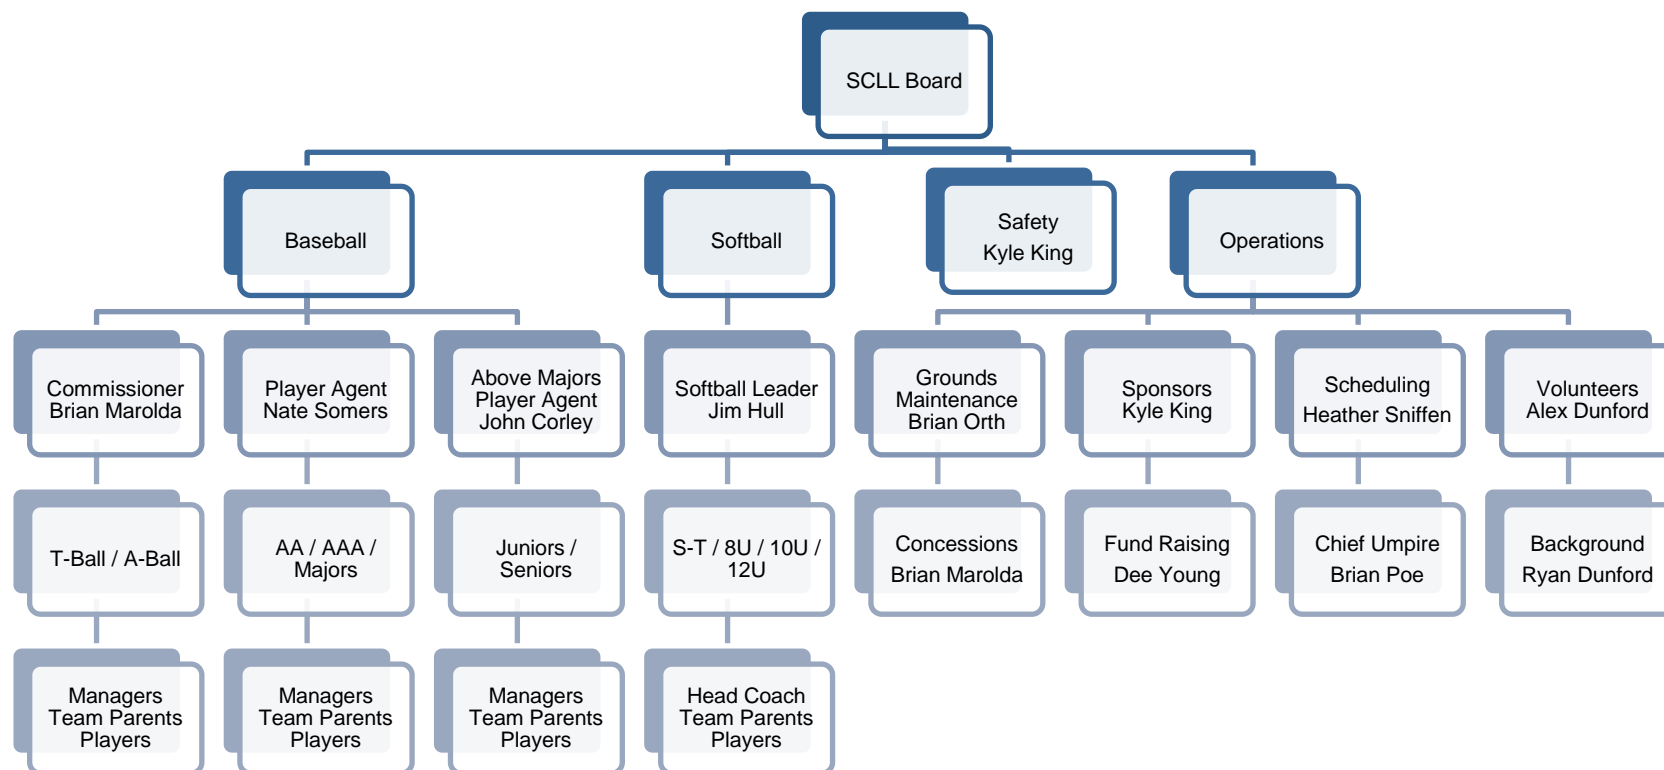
SCLL Board

Baseball

Softball

Safety
Kyle King

Operations

Commissioner
Brian Marolda

Player Agent
Nate Somers

Above Majors
Player Agent
John Corley

Softball Leader
Jim Hull

Grounds
Maintenance
Brian Orth

Sponsors
Kyle King

Scheduling
Heather Sniffen

Volunteers
Alex Dunford

T-Ball / A-Ball

AA / AAA /
Majors

Juniors /
Seniors

S-T / 8U / 10U /
12U

Concessions
Brian Marolda

Fund Raising
Dee Young

Chief Umpire
Brian Poe

Background
Ryan Dunford

Managers
Team Parents
Players

Managers
Team Parents
Players

Managers
Team Parents
Players

Head Coach
Team Parents
Players